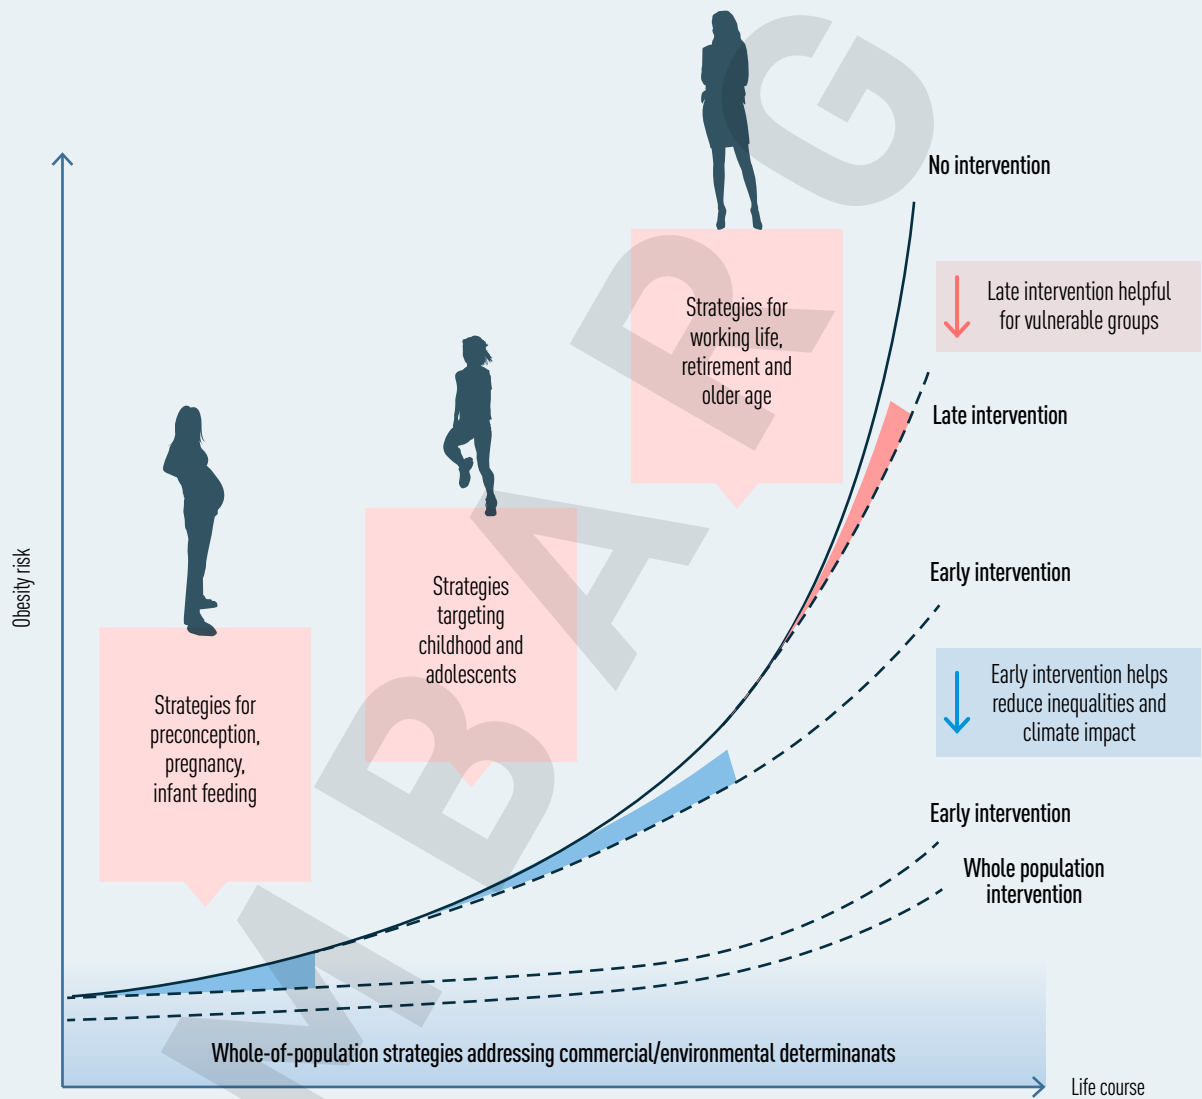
No intervention

Late intervention helpful for vulnerable groups

Strategies for working life, retirement and older age

Late intervention

Strategies targeting childhood and adolescents

Early intervention

Early intervention helps reduce inequalities and climate impact

Strategies for preconception, pregnancy, infant feeding

Obesity risk

Early intervention

Whole population intervention

Whole-of-population strategies addressing commercial/environmental determinanats

Life course